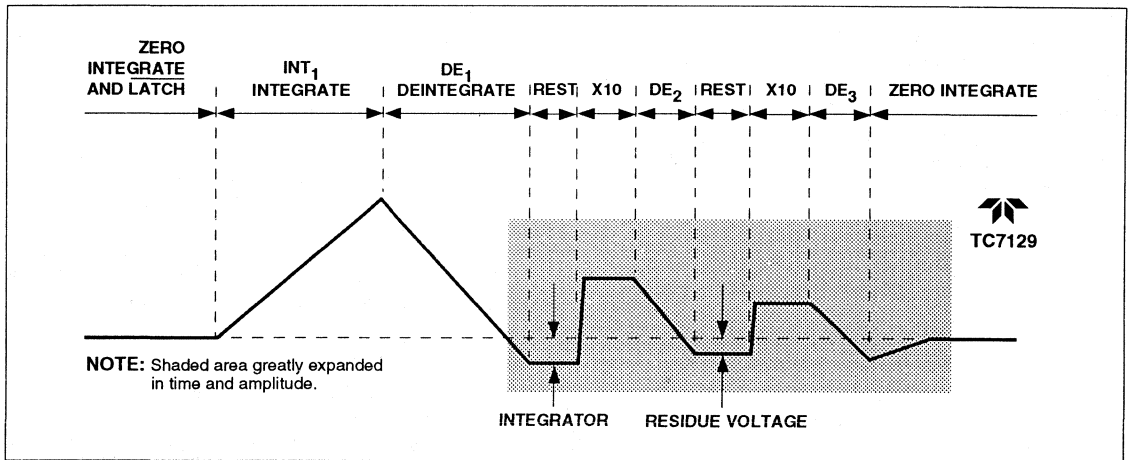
ZERO INTEGRATE AND $\overline{\text{LATCH}}$

$INT_1$ INTEGRATE

$DE_1$ DEINTEGRATE

REST

X10

$DE_2$

REST

X10

$DE_3$

ZERO INTEGRATE

TC7129

NOTE: Shaded area greatly expanded in time and amplitude.

INTEGRATOR

RESIDUE VOLTAGE